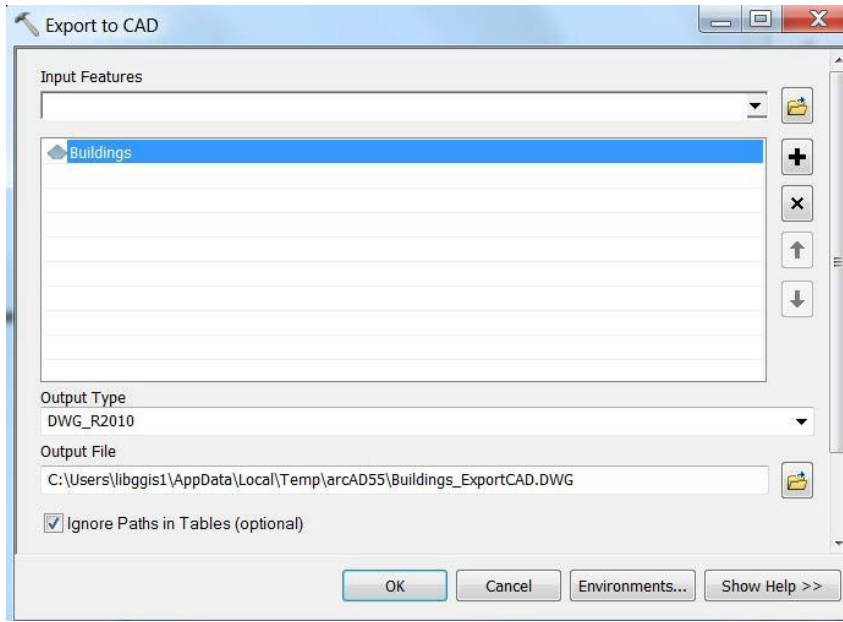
Export to CAD

Input Features

Buildings

Output Type
DWG_R2010

Output File
C:\Users\libggis1\AppData\Local\Temp\arcAD55\Buildings_ExportCAD.DWG

Ignore Paths in Tables (optional)

OK
Cancel
Environments...
Show Help >>